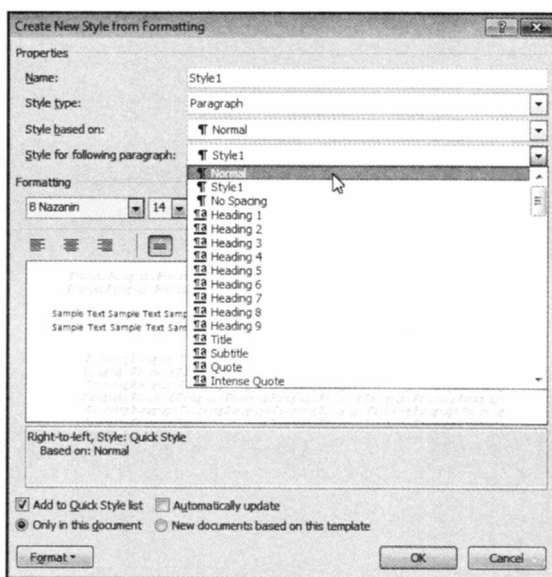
Create New Style from Formatting

?

Properties

Name: Style1

Style type: Paragraph

Style based on: ¶ Normal

Style for following paragraph: ¶ Style1

Formatting

B Nazanin 14

Sample Text Sample Text Samp
Sample Text Sample Text Sam

¶ Normal
¶ Style1
¶ No Spacing
¶a Heading 1
¶a Heading 2
¶a Heading 3
¶a Heading 4
¶a Heading 5
¶a Heading 6
¶a Heading 7
¶a Heading 8
¶a Heading 9
¶a Title
¶a Subtitle
¶a Quote
¶a Intense Quote

Right-to-left, Style: Quick Style
Based on: Normal

Add to Quick Style list Automatically update

Only in this document New documents based on this template

Format OK Cancel